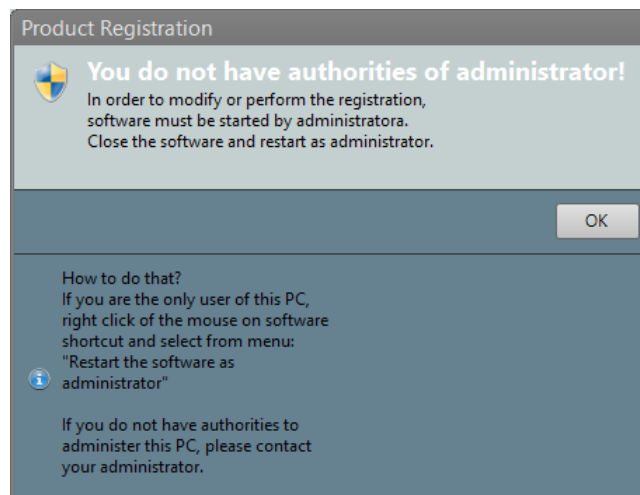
Product Registration

You do not have authorities of administrator!

In order to modify or perform the registration, software must be started by administratora. Close the software and restart as administrator.

OK

How to do that? If you are the only user of this PC, right click of the mouse on software shortcut and select from menu: "Restart the software as administrator"

If you do not have authorities to administer this PC, please contact your administrator.